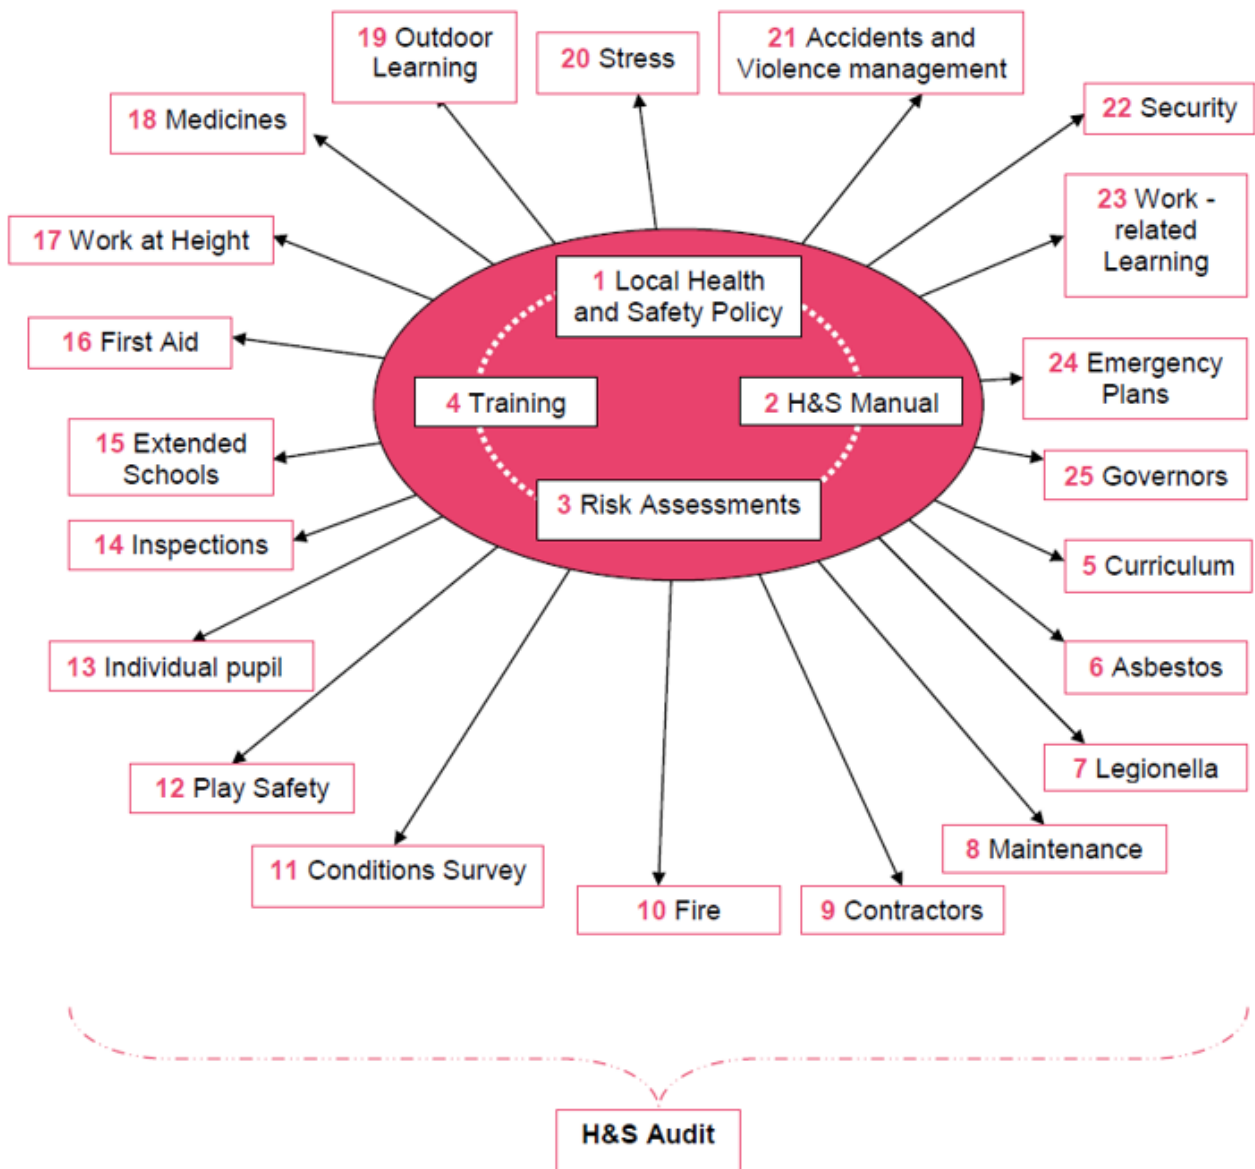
19 Outdoor Learning

20 Stress

21 Accidents and Violence management

18 Medicines

22 Security

17 Work at Height

23 Work - related Learning

1 Local Health and Safety Policy

16 First Aid

4 Training

2 H&S Manual

24 Emergency Plans

15 Extended Schools

3 Risk Assessments

25 Governors

14 Inspections

5 Curriculum

13 Individual pupil

6 Asbestos

7 Legionella

12 Play Safety

8 Maintenance

11 Conditions Survey

10 Fire

9 Contractors

H&S Audit